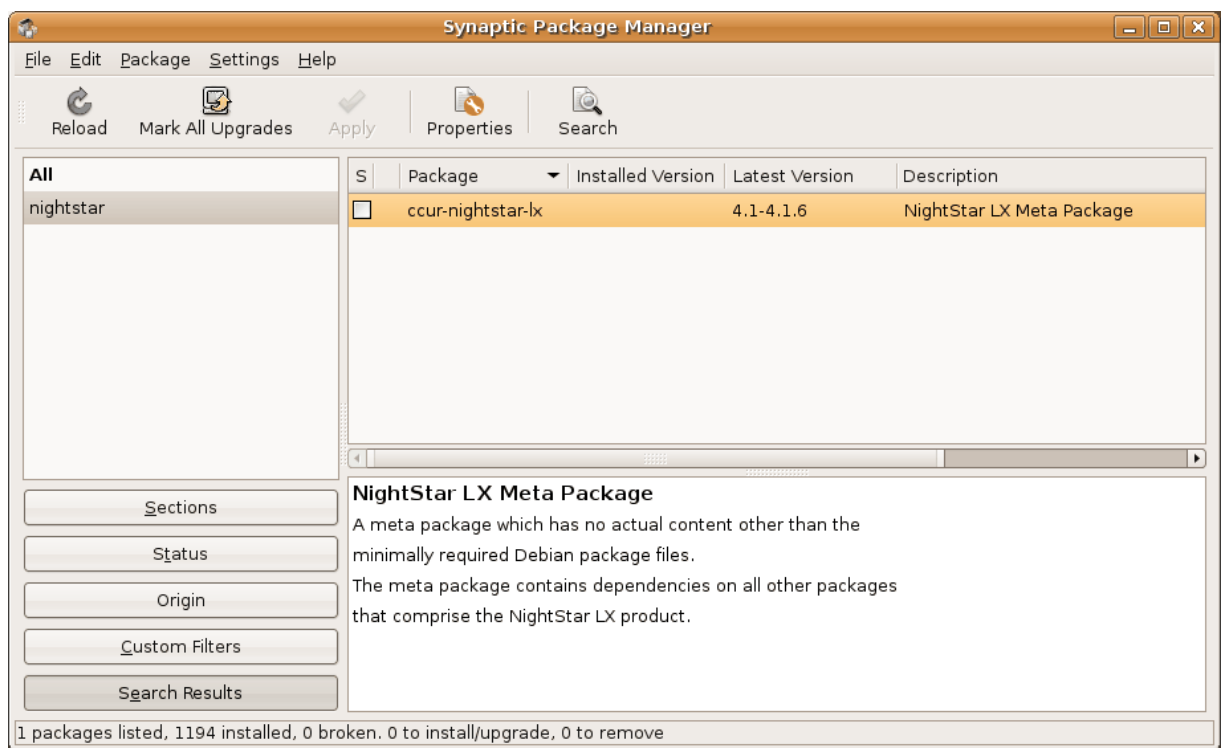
Synaptic Package Manager

File Edit Package Settings Help

Reload Mark All Upgrades Apply Properties Search

All
nightstar

| S | Package | Installed Version | Latest Version | Description |
|---|---|---|---|---|
| ☐ | ccur-nightstar-lx | | 4.1-4.1.6 | NightStar LX Meta Package |

NightStar LX Meta Package
A meta package which has no actual content other than the minimally required Debian package files.
The meta package contains dependencies on all other packages that comprise the NightStar LX product.

Sections
Status
Origin
Custom Filters
Search Results

1 packages listed, 1194 installed, 0 broken. 0 to install/upgrade, 0 to remove